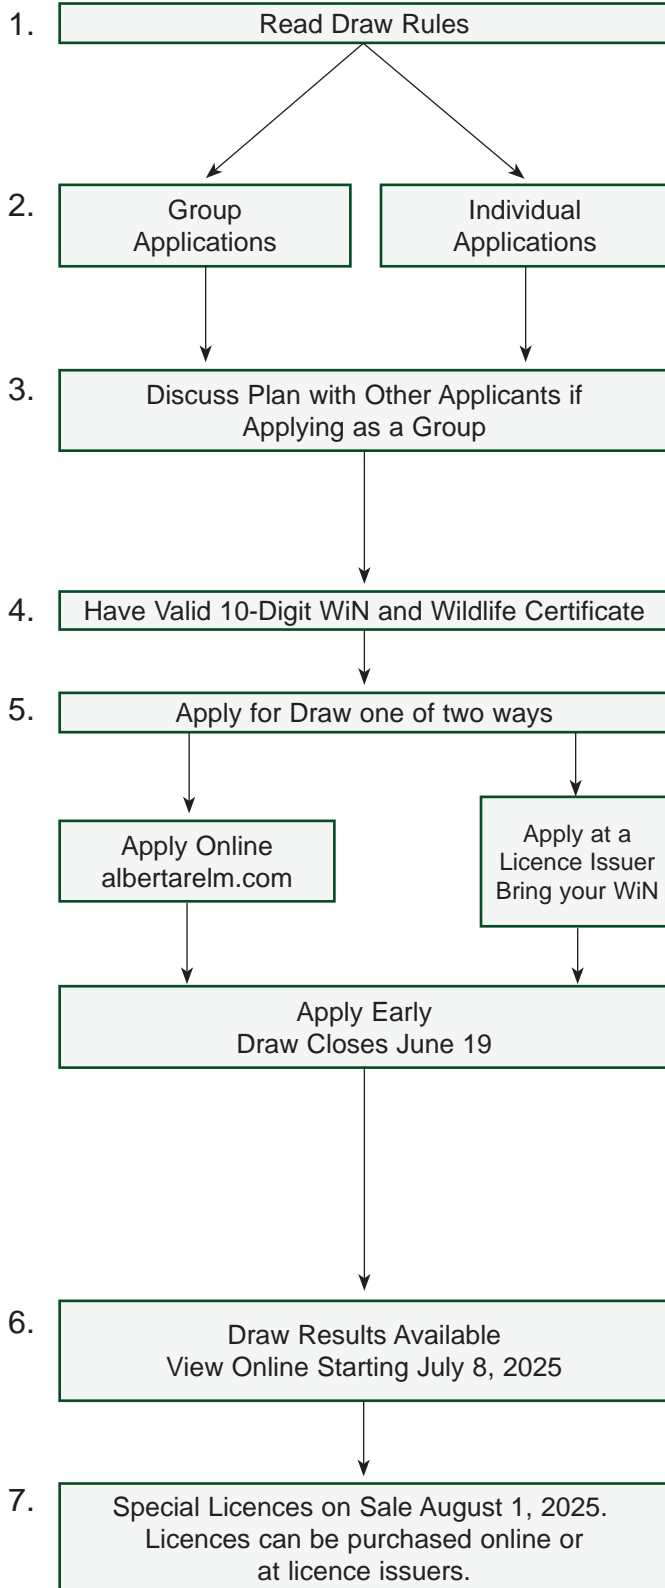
1. Read Draw Rules

2. Group Applications

Individual Applications

3. Discuss Plan with Other Applicants if Applying as a Group

4. Have Valid 10-Digit WiN and Wildlife Certificate

5. Apply for Draw one of two ways

Apply Online albertarelm.com

Apply at a Licence Issuer Bring your WiN

Apply Early Draw Closes June 19

6. Draw Results Available View Online Starting July 8, 2025

7. Special Licences on Sale August 1, 2025. Licences can be purchased online or at licence issuers.